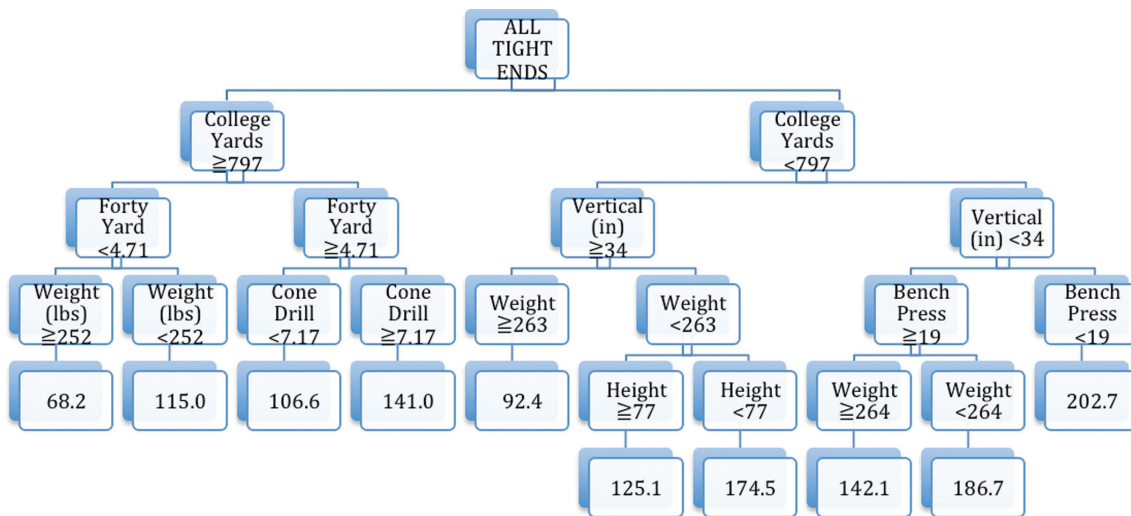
ALL TIGHT ENDS

College Yards ≧797

College Yards <797

Forty Yard <4.71

Forty Yard ≧4.71

Vertical (in) ≧34

Vertical (in) <34

Weight (lbs) ≧252

Weight (lbs) <252

Cone Drill <7.17

Cone Drill ≧7.17

Weight ≧263

Weight <263

Bench Press ≧19

Bench Press <19

68.2

115.0

106.6

141.0

92.4

Height ≧77

Height <77

Weight ≧264

Weight <264

202.7

125.1

174.5

142.1

186.7